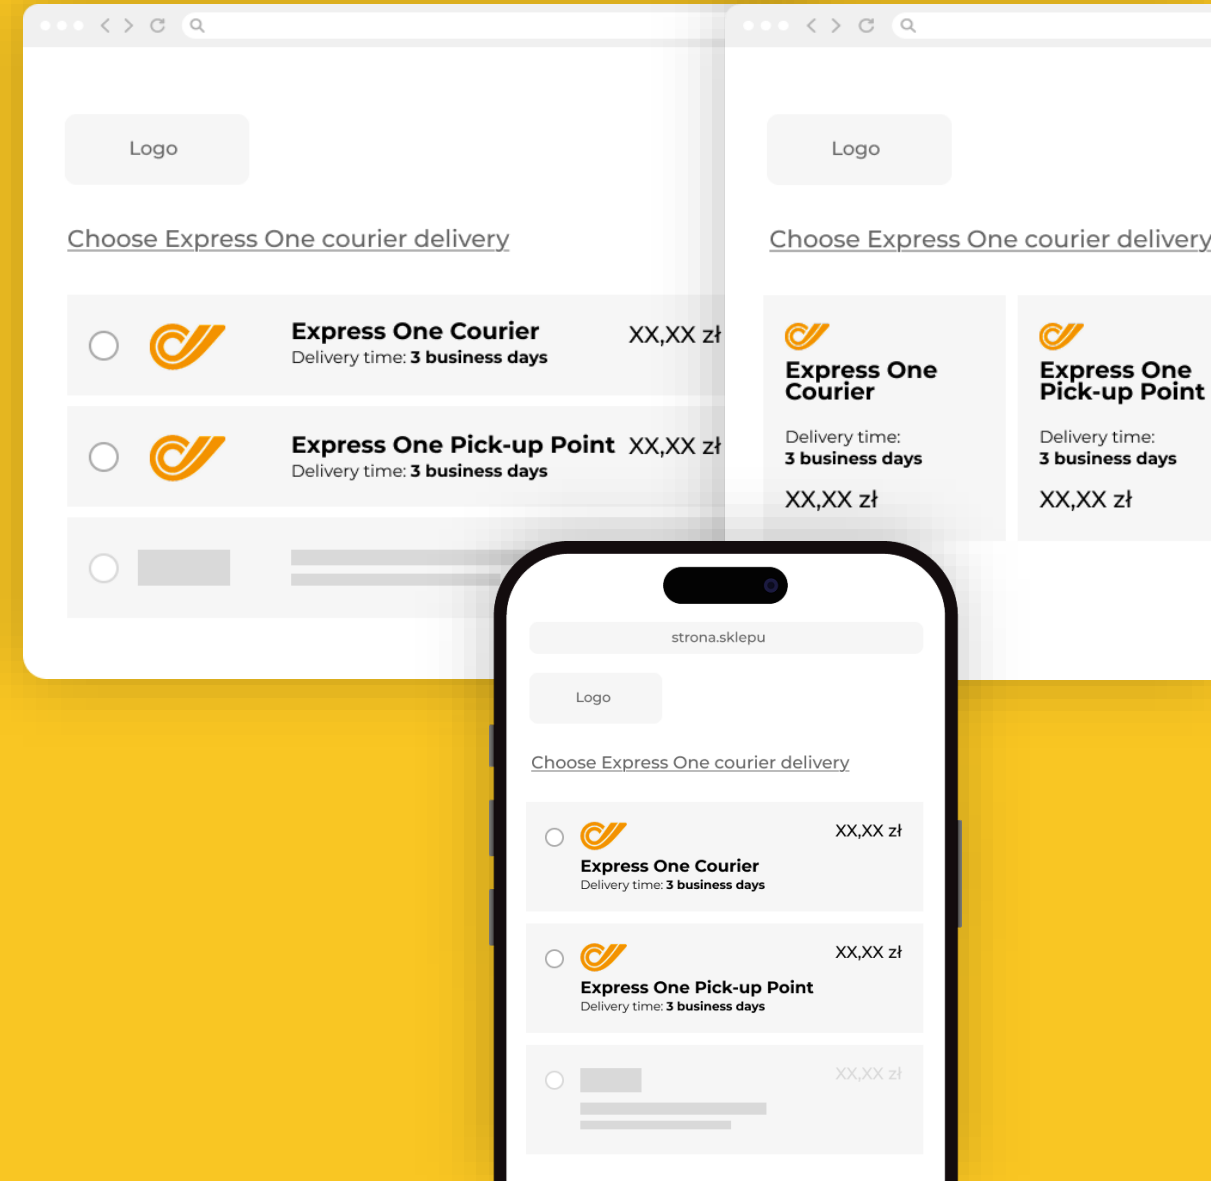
Logo

Choose Express One courier delivery

Express One Courier
Delivery time: **3 business days**
XX,XX zł

Express One Pick-up Point
Delivery time: **3 business days**
XX,XX zł

Logo

Choose Express One courier delivery

Express One Courier
Delivery time:
3 business days
XX,XX zł

Express One Pick-up Point
Delivery time:
3 business days
XX,XX zł

strona.sklepu

Logo

Choose Express One courier delivery

XX,XX zł
Express One Courier
Delivery time: 3 business days

XX,XX zł
Express One Pick-up Point
Delivery time: 3 business days

XX,XX zł